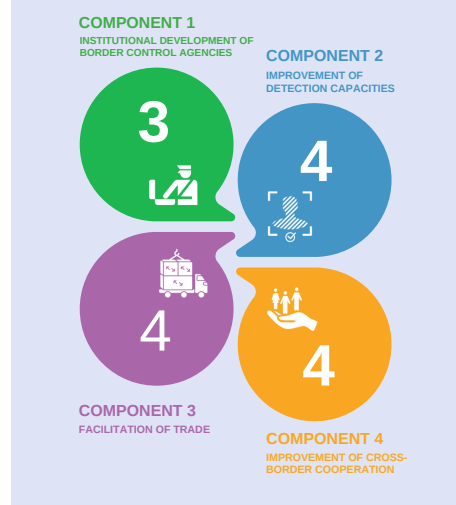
COMPONENT 1
INSTITUTIONAL DEVELOPMENT OF BORDER CONTROL AGENCIES

3

COMPONENT 2
IMPROVEMENT OF DETECTION CAPACITIES

4

4

4

COMPONENT 3
FACILITATION OF TRADE

COMPONENT 4
IMPROVEMENT OF CROSS-BORDER COOPERATION